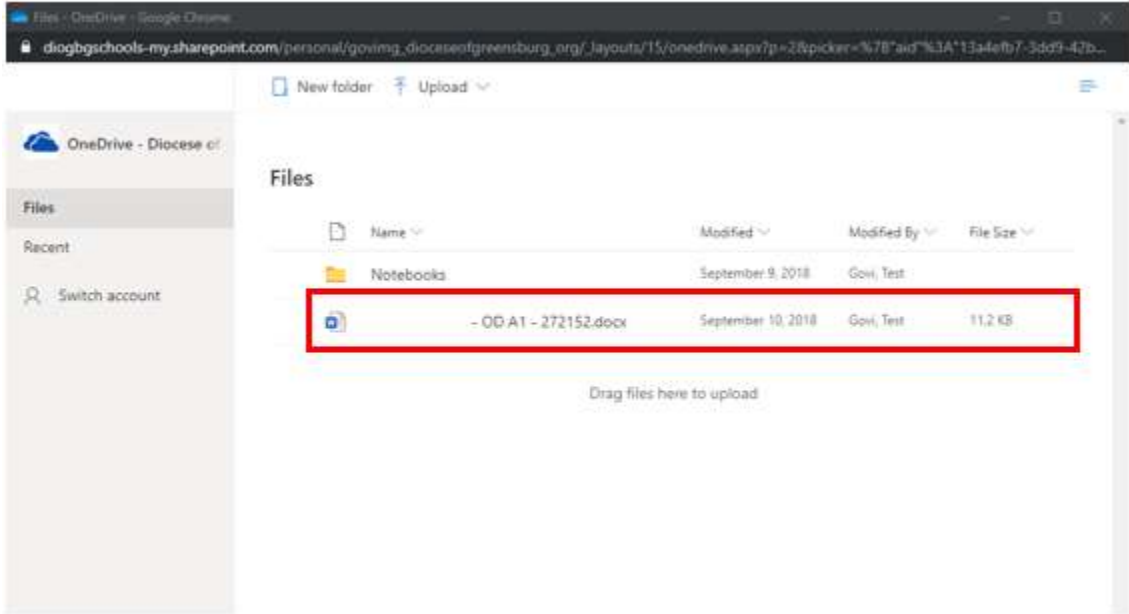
Files - OneDrive - Google Chrome

diogbgschools-my.sharepoint.com/personal/govimg_dioceseofgreensburg_org/_layouts/15/onedrive.aspx?p=2&picker=%7B"aid"%3A"13a4efb7-3dd9-42b...

New folder Upload

OneDrive - Diocese of

Files

Recent

Switch account

Files

| Name | Modified | Modified By | File Size |
|---|---|---|---|
| Notebooks | September 9, 2018 | Govi, Test | |
| - OD A1 - 272152.docx | September 10, 2018 | Govi, Test | 11.2 KB |

Drag files here to upload